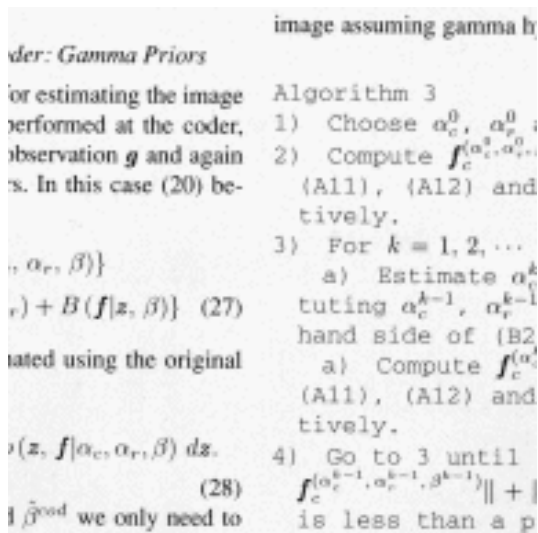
oder: Gamma Priors

for estimating the image performed at the coder, observation $g$ and again rs. In this case (20) be-

$, \alpha_r, \beta)\}$

$_r) + B(f|z, \beta)\}$ (27)

mated using the original

$(z, f|\alpha_c, \alpha_r, \beta)\, dz.$

(28)

d $\hat{\beta}^{cod}$ we only need to

image assuming gamma h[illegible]

Algorithm 3

1) Choose $\alpha_c^0$, $\alpha_r^0$ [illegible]

2) Compute $f_c^{(\alpha_c^0, \alpha_r^0, \cdots}$ (A11), (A12) and tively.

3) For $k = 1, 2, \cdots$

a) Estimate $\alpha_c^k$ tuting $\alpha_c^{k-1}$, $\alpha_r^{k-1}$ hand side of (B2

a) Compute $f_c^{(\alpha_c^k}$ (A11), (A12) and tively.

4) Go to 3 until $f_c^{(\alpha_c^{k-1}, \alpha_r^{k-1}, \beta^{k-1})}\| + $ is less than a p